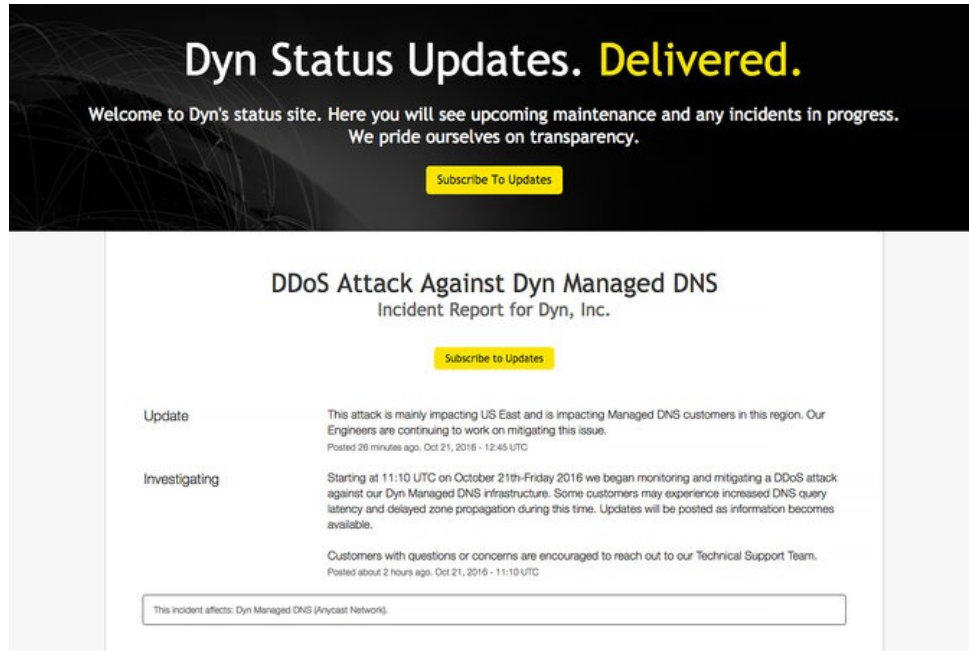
Dyn Status Updates. Delivered.

Welcome to Dyn's status site. Here you will see upcoming maintenance and any incidents in progress. We pride ourselves on transparency.

Subscribe To Updates

DDoS Attack Against Dyn Managed DNS
Incident Report for Dyn, Inc.

Subscribe to Updates

Update

This attack is mainly impacting US East and is impacting Managed DNS customers in this region. Our Engineers are continuing to work on mitigating this issue.
Posted 26 minutes ago. Oct 21, 2016 - 12:45 UTC

Investigating

Starting at 11:10 UTC on October 21th-Friday 2016 we began monitoring and mitigating a DDoS attack against our Dyn Managed DNS infrastructure. Some customers may experience increased DNS query latency and delayed zone propagation during this time. Updates will be posted as information becomes available.

Customers with questions or concerns are encouraged to reach out to our Technical Support Team.
Posted about 2 hours ago. Oct 21, 2016 - 11:10 UTC

This incident affects: Dyn Managed DNS (Anycast Network).